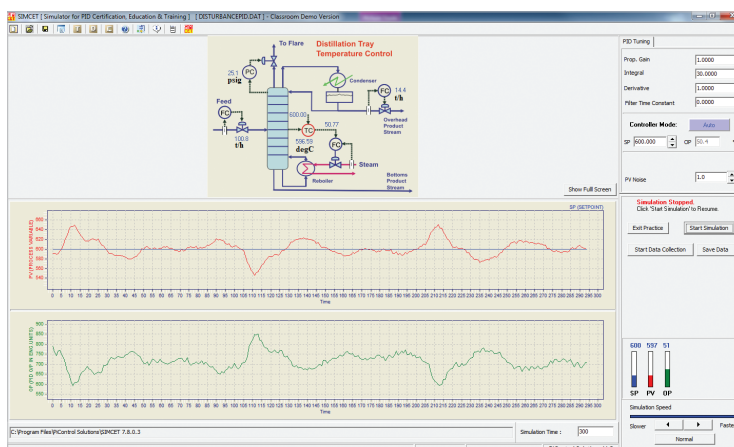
SIMCET [ Simulator for PID Certification, Education & Training ] [ DISTURBANCEPID.DAT ] - Classroom Demo Version

To Flare
Distillation Tray Temperature Control
25.1 PC psig
Condenser
14.4 FC t/h
Feed FC
Overhead Product Stream
100.6 t/h
600.00 TC 50.77
598.59 degC FC
Steam
Reboiler
Bottoms Product Stream

Show Full Screen

PID Tuning
Prop. Gain 1.0000
Integral 30.0000
Derivative 1.0000
Filter Time Constant 0.0000
Controller Mode: Auto
SP 600.000 OP 50.4
PV Noise 1.0

Simulation Stopped.
Click 'Start Simulation' to Resume.
Exit Practice
Start Simulation
Start Data Collection
Save Data

SP (SETPOINT)
PV (PROCESS VARIABLE)
Time
0 5 10 15 20 25 30 35 40 45 50 55 60 65 70 75 80 85 90 95 100 105 110 115 120 125 130 135 140 145 150 155 160 165 170 175 180 185 190 195 200 205 210 215 220 225 230 235 240 245 250 255 260 265 270 275 280 285 290 295 300

OP (OUTPUT)
Time
0 5 10 15 20 25 30 35 40 45 50 55 60 65 70 75 80 85 90 95 100 105 110 115 120 125 130 135 140 145 150 155 160 165 170 175 180 185 190 195 200 205 210 215 220 225 230 235 240 245 250 255 260 265 270 275 280 285 290 295 300

600 597 51
SP PV OP

Simulation Speed
Slower Faster
Normal

C:\Program Files\PiControl Solutions\SIMCET 7.8.0.3
Simulation Time : 300